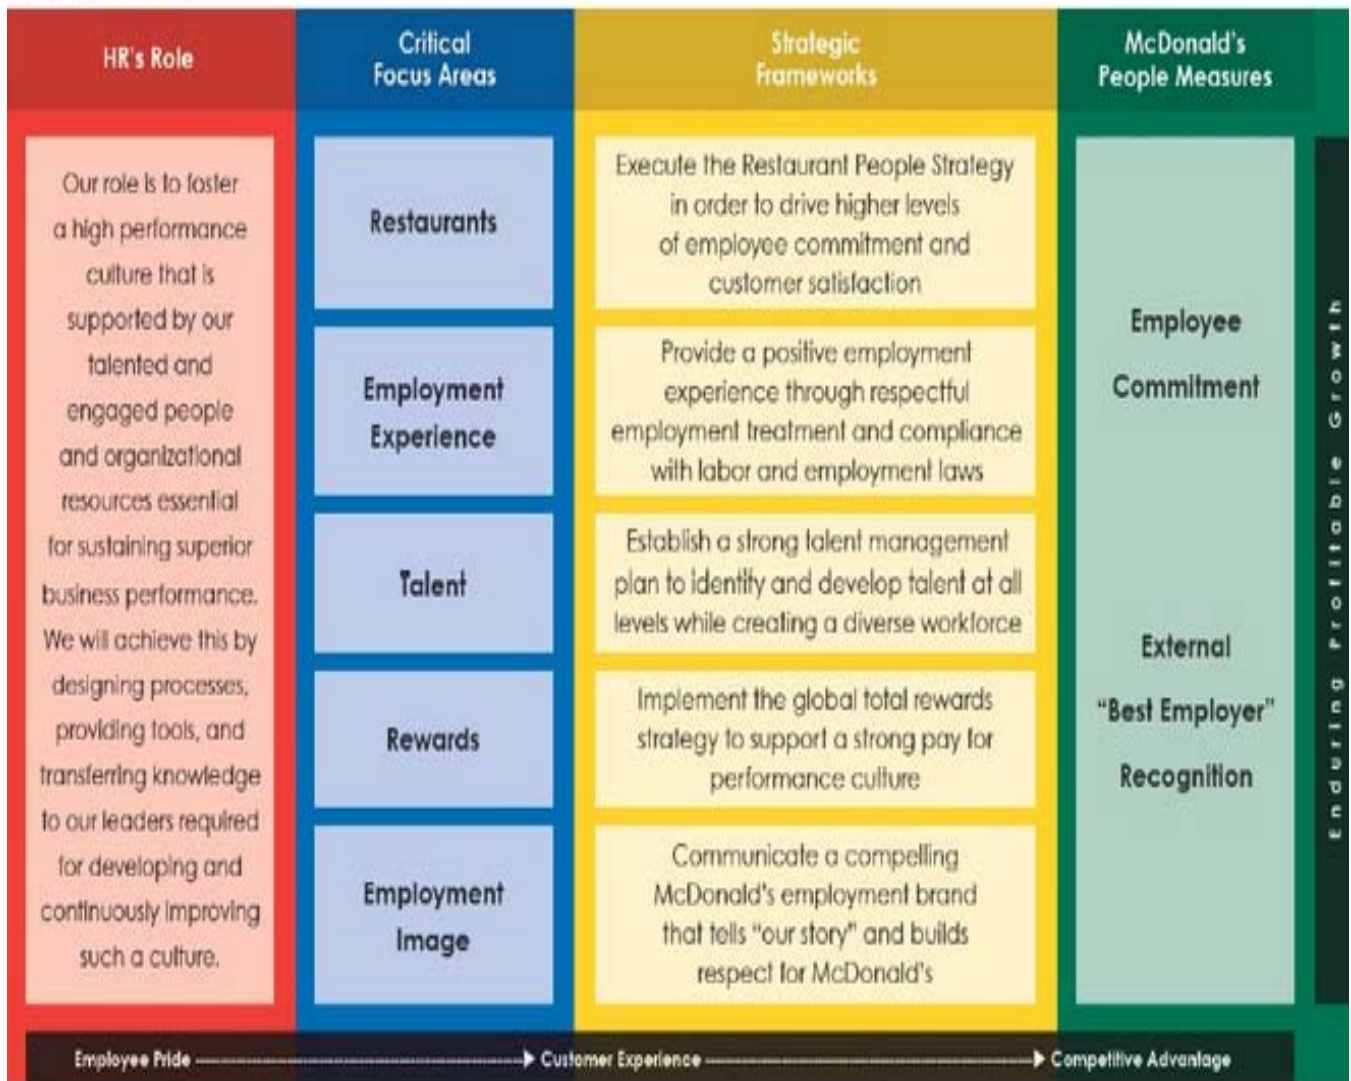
HR's Role

Our role is to foster a high performance culture that is supported by our talented and engaged people and organizational resources essential for sustaining superior business performance. We will achieve this by designing processes, providing tools, and transferring knowledge to our leaders required for developing and continuously improving such a culture.

Critical Focus Areas

Restaurants

Employment Experience

Talent

Rewards

Employment Image

Strategic Frameworks

Execute the Restaurant People Strategy in order to drive higher levels of employee commitment and customer satisfaction

Provide a positive employment experience through respectful employment treatment and compliance with labor and employment laws

Establish a strong talent management plan to identify and develop talent at all levels while creating a diverse workforce

Implement the global total rewards strategy to support a strong pay for performance culture

Communicate a compelling McDonald's employment brand that tells "our story" and builds respect for McDonald's

McDonald's People Measures

Employee Commitment

External "Best Employer" Recognition

Enduring Profitable Growth

Employee Pride → Customer Experience → Competitive Advantage